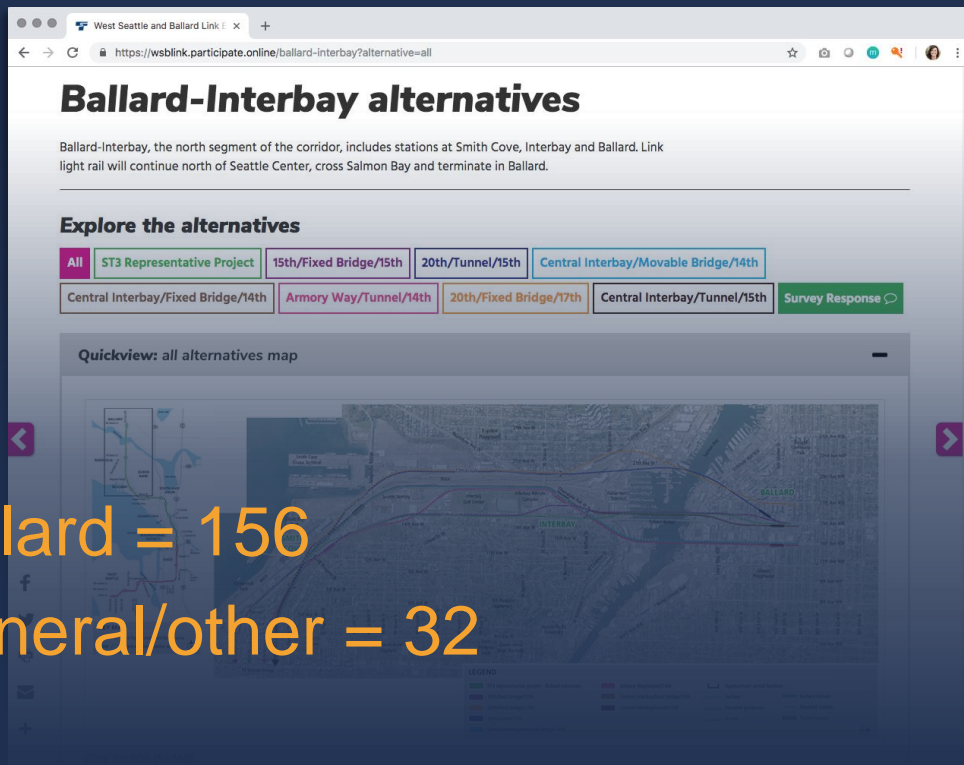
West Seattle and Ballard Link E ×

https://wsblink.participate.online/ballard-interbay?alternative=all

Ballard-Interbay alternatives

Ballard-Interbay, the north segment of the corridor, includes stations at Smith Cove, Interbay and Ballard. Link light rail will continue north of Seattle Center, cross Salmon Bay and terminate in Ballard.

Explore the alternatives

All | ST3 Representative Project | 15th/Fixed Bridge/15th | 20th/Tunnel/15th | Central Interbay/Movable Bridge/14th | Central Interbay/Fixed Bridge/14th | Armory Way/Tunnel/14th | 20th/Fixed Bridge/17th | Central Interbay/Tunnel/15th | Survey Response

Quickview: all alternatives map

BALLARD

INTERBAY

LEGEND

lard = 156

neral/other = 32